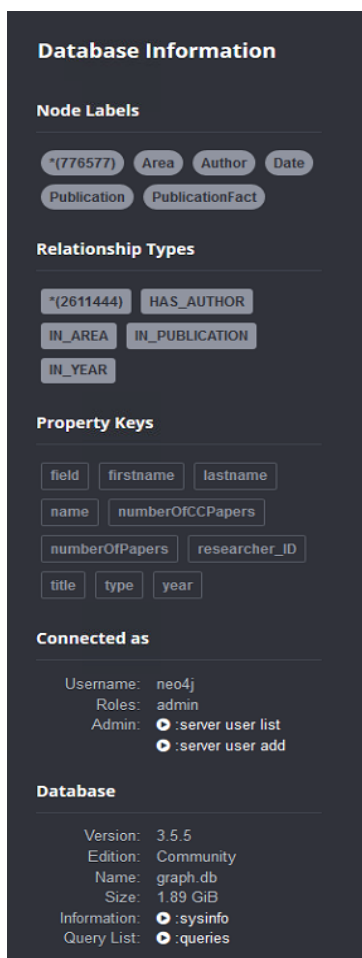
Database Information

Node Labels

*(776577) Area Author Date Publication PublicationFact

Relationship Types

*(2611444) HAS_AUTHOR IN_AREA IN_PUBLICATION IN_YEAR

Property Keys

field firstname lastname name numberOfCCPapers numberOfPapers researcher_ID title type year

Connected as

Username: neo4j
Roles: admin
Admin: :server user list
:server user add

Database

Version: 3.5.5
Edition: Community
Name: graph.db
Size: 1.89 GiB
Information: :sysinfo
Query List: :queries